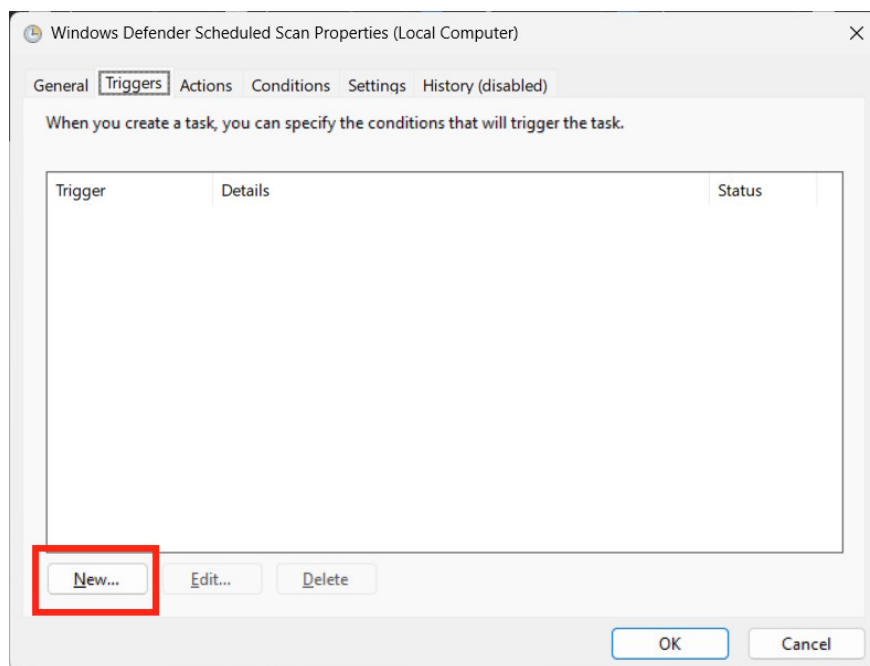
Windows Defender Scheduled Scan Properties (Local Computer)

General Triggers Actions Conditions Settings History (disabled)

When you create a task, you can specify the conditions that will trigger the task.

| Trigger | Details | Status |
|---|---|---|

New... Edit... Delete

OK Cancel